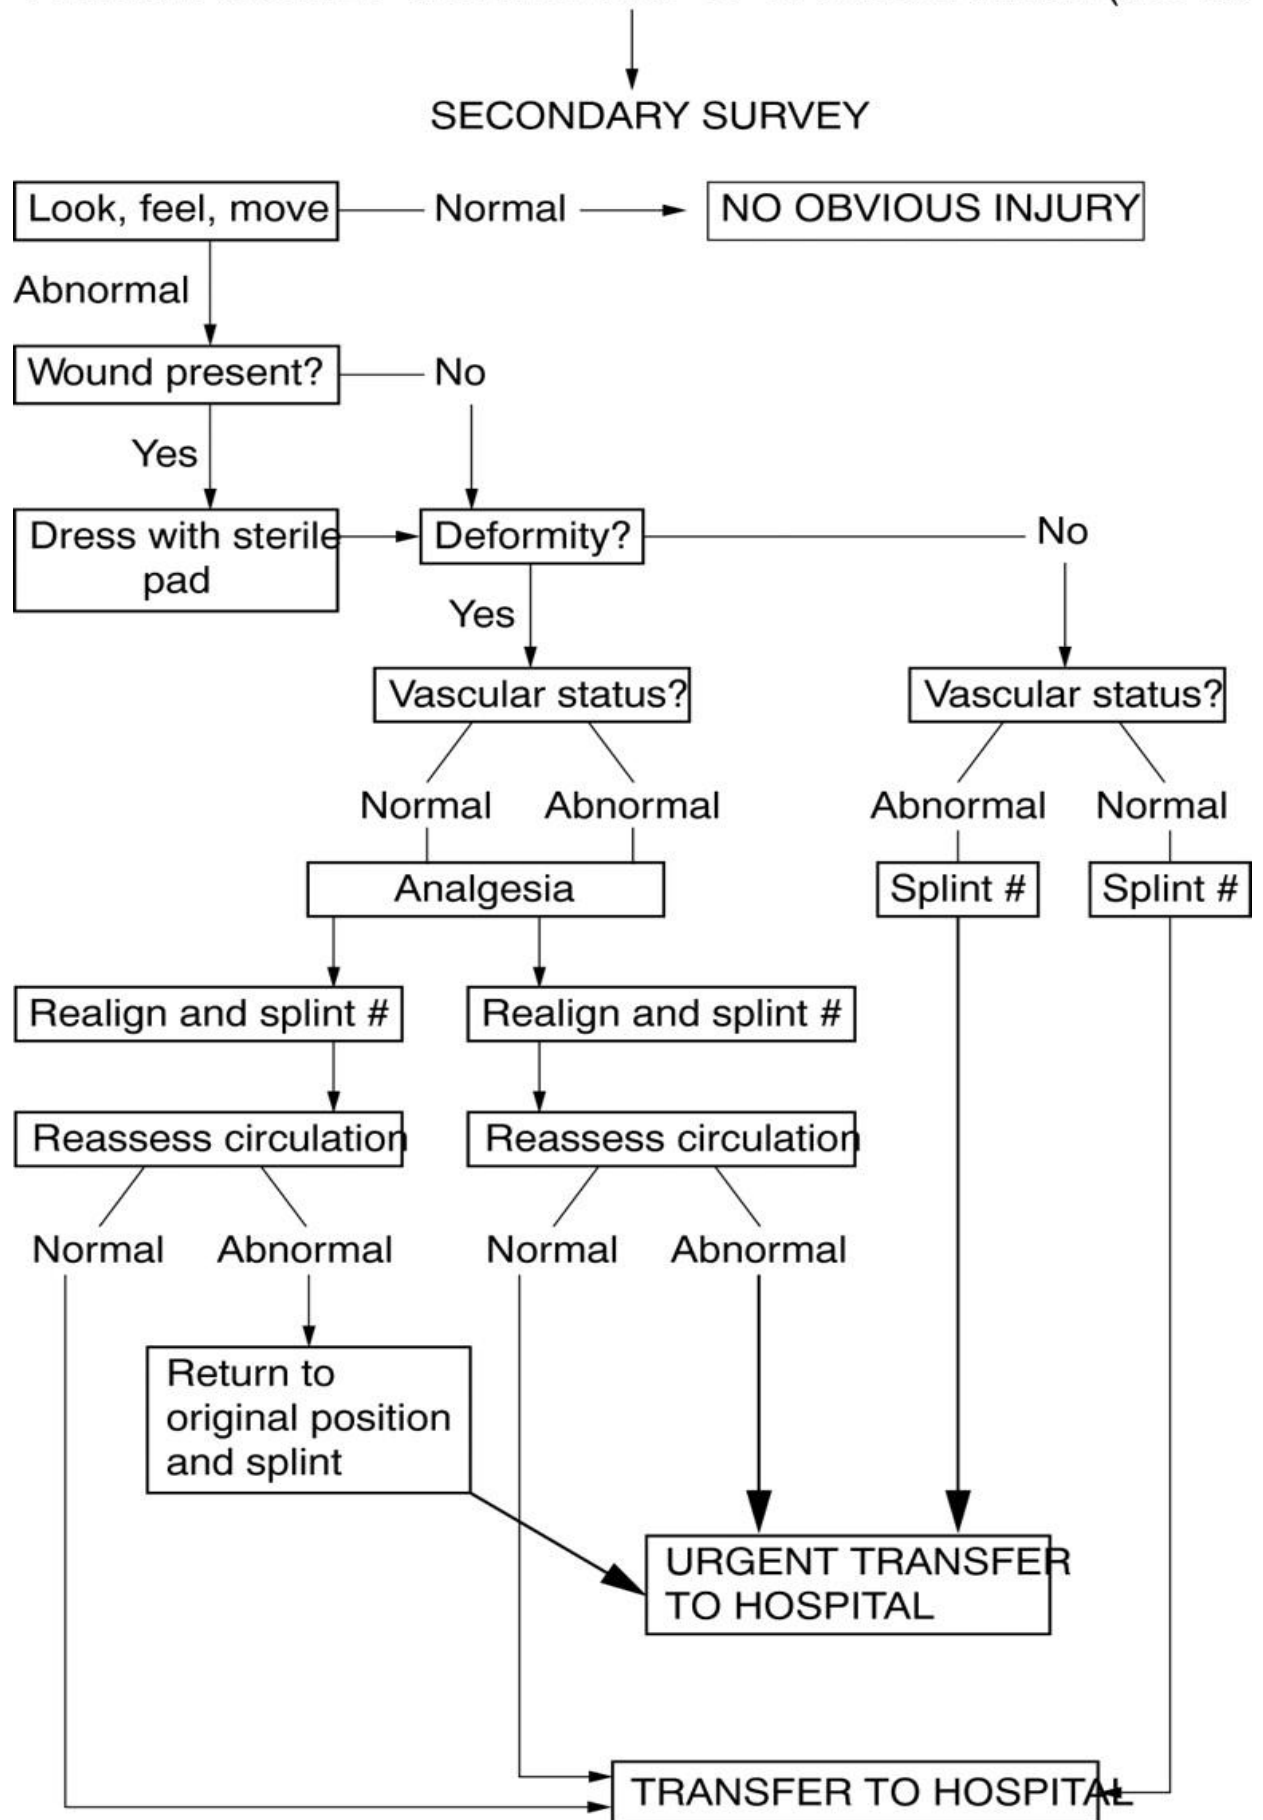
SECONDARY SURVEY

Look, feel, move — Normal → NO OBVIOUS INJURY

Abnormal

Wound present? — No

Yes

Dress with sterile pad

Deformity? — No

Yes

Vascular status?

Vascular status?

Normal Abnormal

Abnormal Normal

Analgesia

Splint #

Splint #

Realign and splint #

Realign and splint #

Reassess circulation

Reassess circulation

Normal Abnormal

Normal Abnormal

Return to original position and splint

URGENT TRANSFER TO HOSPITAL

TRANSFER TO HOSPITAL